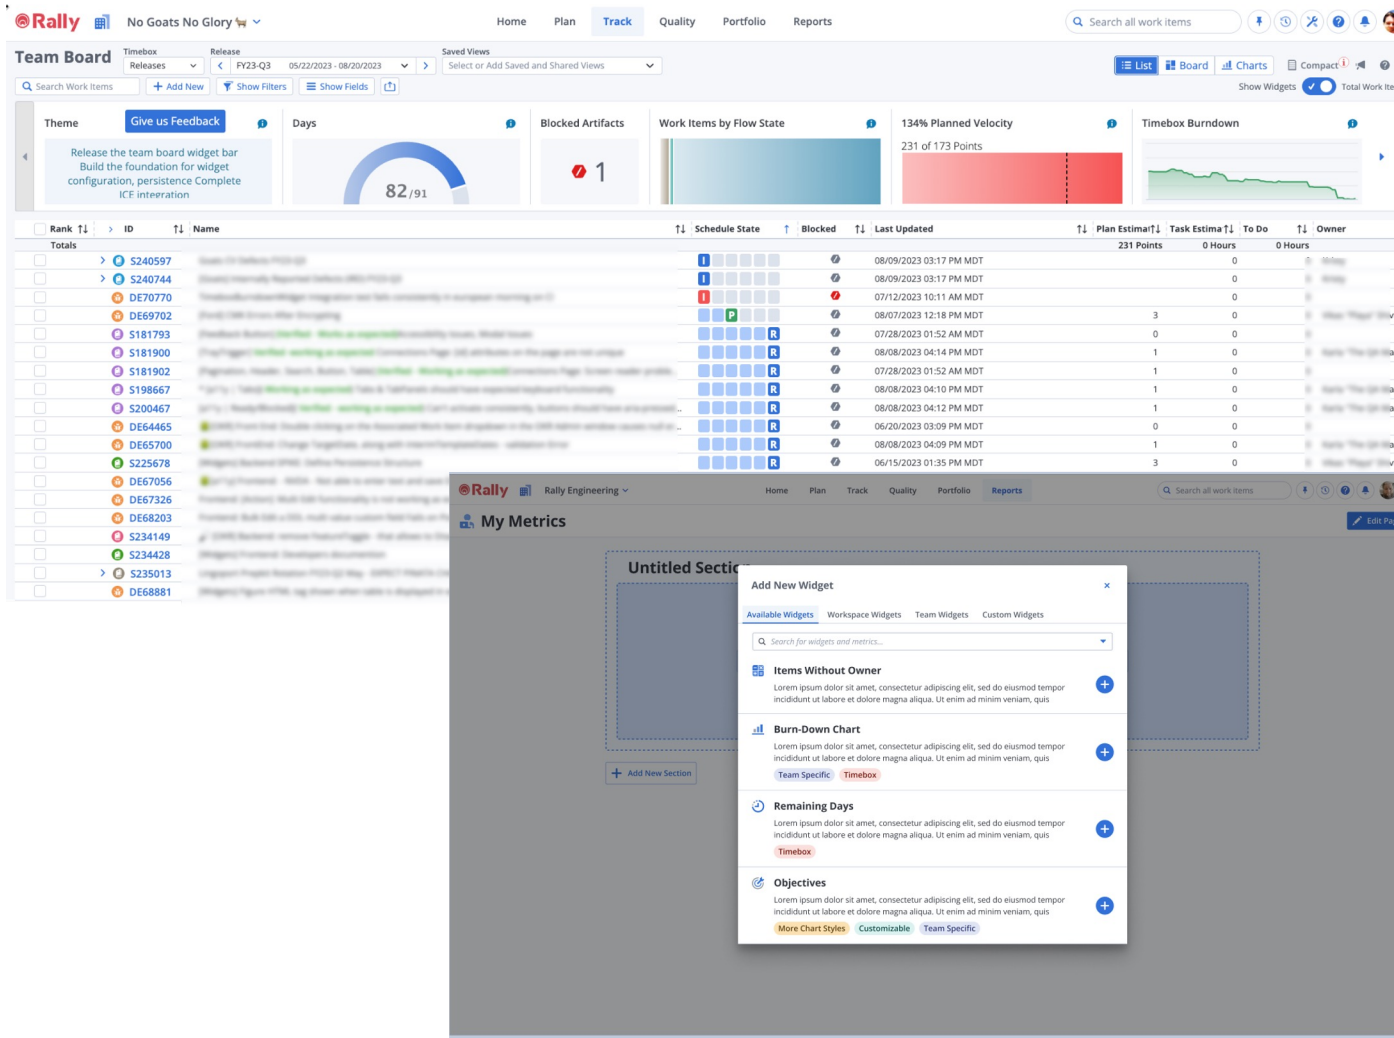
Rally No Goats No Glory
Home Plan Track Quality Portfolio Reports
Search all work items

Team Board
Timebox Releases
Release FY23-Q3 05/22/2023 - 08/20/2023
Saved Views Select or Add Saved and Shared Views
List Board Charts Compact
Search Work Items
Add New Show Filters Show Fields
Show Widgets Total Work Ite

Theme
Give us Feedback
Release the team board widget bar Build the foundation for widget configuration, persistence Complete ICE integration

Days
82/91

Blocked Artifacts
1

Work Items by Flow State

134% Planned Velocity
231 of 173 Points

Timebox Burndown

| Rank | ID | Name | Schedule State | Blocked | Last Updated | Plan Estimat | Task Estima | To Do | Owner |
|---|---|---|---|---|---|---|---|---|---|
| Totals | | | | | | 231 Points | 0 Hours | 0 Hours | |
| | S240597 | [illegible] | I | | 08/09/2023 03:17 PM MDT | | 0 | | |
| | S240744 | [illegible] | I | | 08/09/2023 03:17 PM MDT | | 0 | | |
| | DE70770 | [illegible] | I | | 07/12/2023 10:11 AM MDT | | 0 | | |
| | DE69702 | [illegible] | P | | 08/07/2023 12:18 PM MDT | 3 | 0 | | |
| | S181793 | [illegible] | R | | 07/28/2023 01:52 AM MDT | 0 | 0 | | |
| | S181900 | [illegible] | R | | 08/08/2023 04:14 PM MDT | 1 | 0 | | |
| | S181902 | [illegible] | R | | 07/28/2023 01:52 AM MDT | 1 | 0 | | |
| | S198667 | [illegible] | R | | 08/08/2023 04:10 PM MDT | 1 | 0 | | |
| | S200467 | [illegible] | R | | 08/08/2023 04:12 PM MDT | 1 | 0 | | |
| | DE64465 | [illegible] | R | | 06/20/2023 03:09 PM MDT | 0 | 0 | | |
| | DE65700 | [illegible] | R | | 08/08/2023 04:09 PM MDT | 1 | 0 | | |
| | S225678 | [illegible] | R | | 06/15/2023 01:35 PM MDT | 3 | 0 | | |
| | DE67056 | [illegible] | | | | | | | |
| | DE67326 | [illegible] | | | | | | | |
| | DE68203 | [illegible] | | | | | | | |
| | S234149 | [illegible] | | | | | | | |
| | S234428 | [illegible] | | | | | | | |
| | S235013 | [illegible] | | | | | | | |
| | DE68881 | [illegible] | | | | | | | |

Rally Rally Engineering
Home Plan Track Quality Portfolio Reports
Search all work items
My Metrics
Edit Pa
Untitled Secti
Add New Section

Add New Widget
Available Widgets Workspace Widgets Team Widgets Custom Widgets
Search for widgets and metrics...

Items Without Owner
Lorem ipsum dolor sit amet, consectetur adipiscing elit, sed do eiusmod tempor incididunt ut labore et dolore magna aliqua. Ut enim ad minim veniam, quis

Burn-Down Chart
Lorem ipsum dolor sit amet, consectetur adipiscing elit, sed do eiusmod tempor incididunt ut labore et dolore magna aliqua. Ut enim ad minim veniam, quis
Team Specific Timebox

Remaining Days
Lorem ipsum dolor sit amet, consectetur adipiscing elit, sed do eiusmod tempor incididunt ut labore et dolore magna aliqua. Ut enim ad minim veniam, quis
Timebox

Objectives
Lorem ipsum dolor sit amet, consectetur adipiscing elit, sed do eiusmod tempor incididunt ut labore et dolore magna aliqua. Ut enim ad minim veniam, quis
More Chart Styles Customizable Team Specific